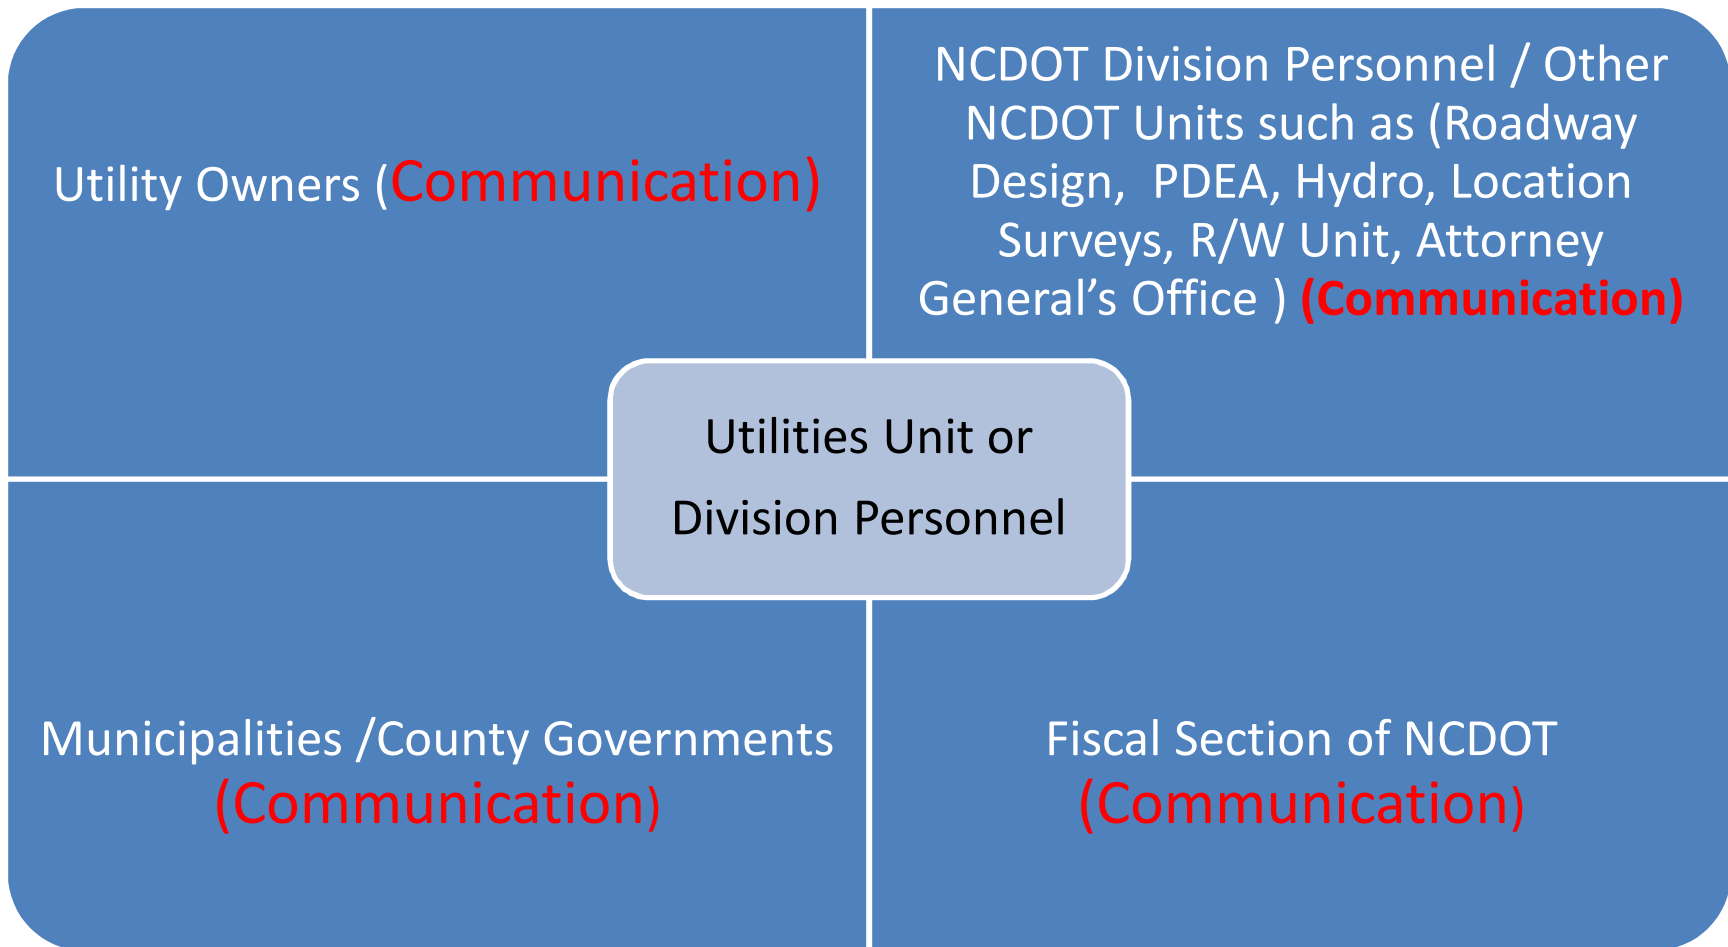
Utility Owners (Communication)

NCDOT Division Personnel / Other NCDOT Units such as (Roadway Design, PDEA, Hydro, Location Surveys, R/W Unit, Attorney General's Office ) (Communication)

Utilities Unit or Division Personnel

Municipalities /County Governments (Communication)

Fiscal Section of NCDOT (Communication)